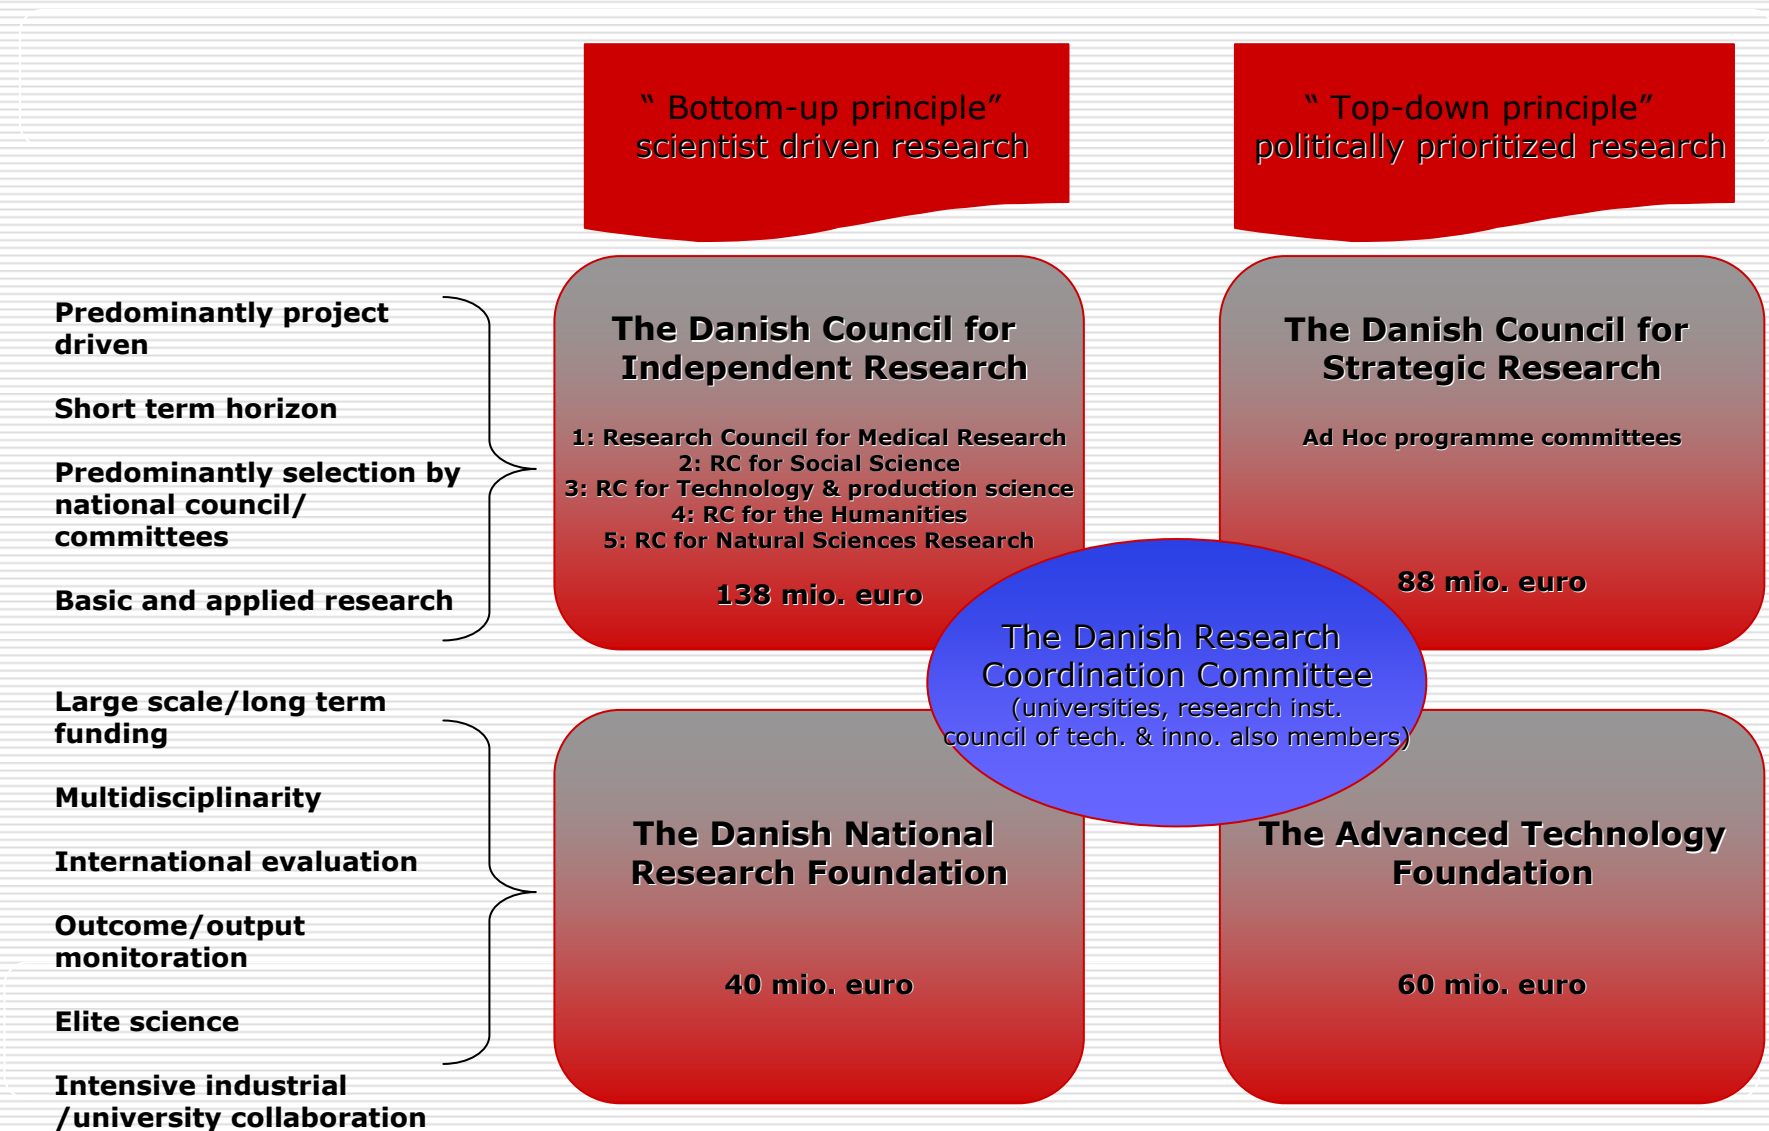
" Bottom-up principle"
scientist driven research

" Top-down principle"
politically prioritized research

Predominantly project driven

Short term horizon

Predominantly selection by national council/ committees

Basic and applied research

The Danish Council for Independent Research

1: Research Council for Medical Research
2: RC for Social Science
3: RC for Technology & production science
4: RC for the Humanities
5: RC for Natural Sciences Research

138 mio. euro

The Danish Council for Strategic Research

Ad Hoc programme committees

88 mio. euro

The Danish Research Coordination Committee
(universities, research inst. council of tech. & inno. also members)

Large scale/long term funding

Multidisciplinarity

International evaluation

Outcome/output monitoration

Elite science

Intensive industrial /university collaboration

The Danish National Research Foundation

40 mio. euro

The Advanced Technology Foundation

60 mio. euro